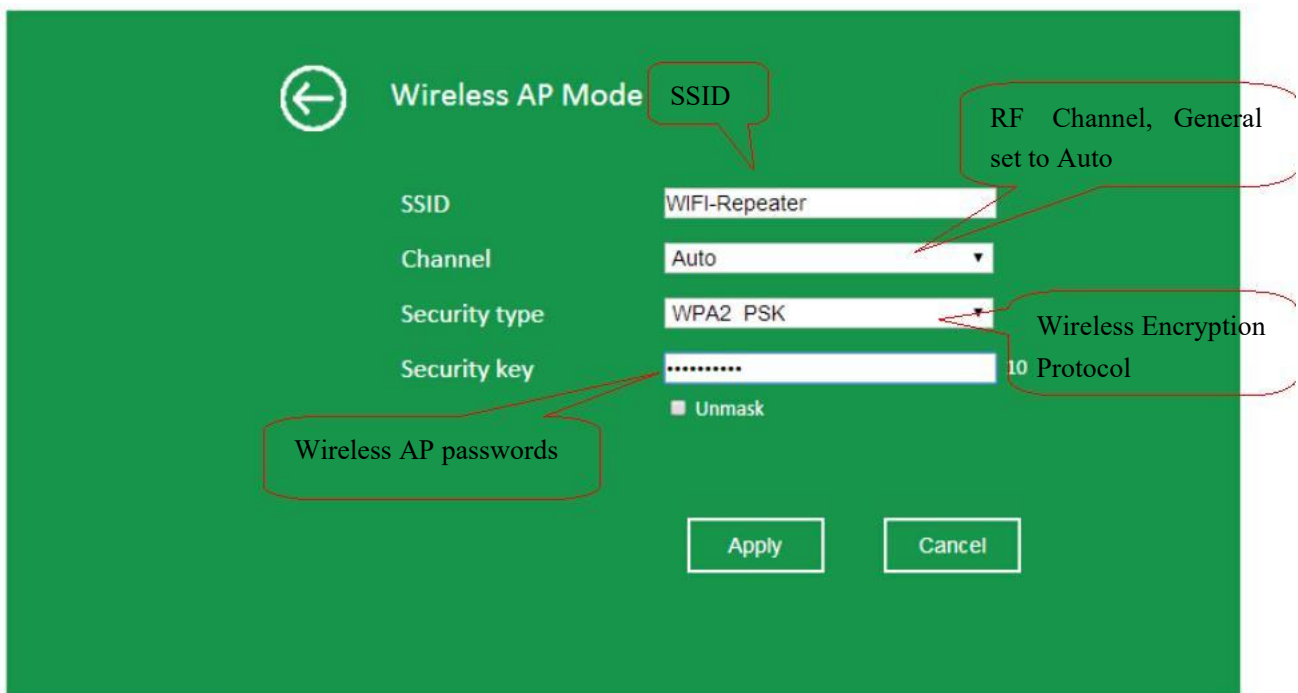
Wireless AP Mode

SSID

RF Channel, General set to Auto

SSID WIFI-Repeater

Channel Auto

Security type WPA2 PSK

Wireless Encryption Protocol

Security key •••••••••• 10

Unmask

Wireless AP passwords

Apply

Cancel